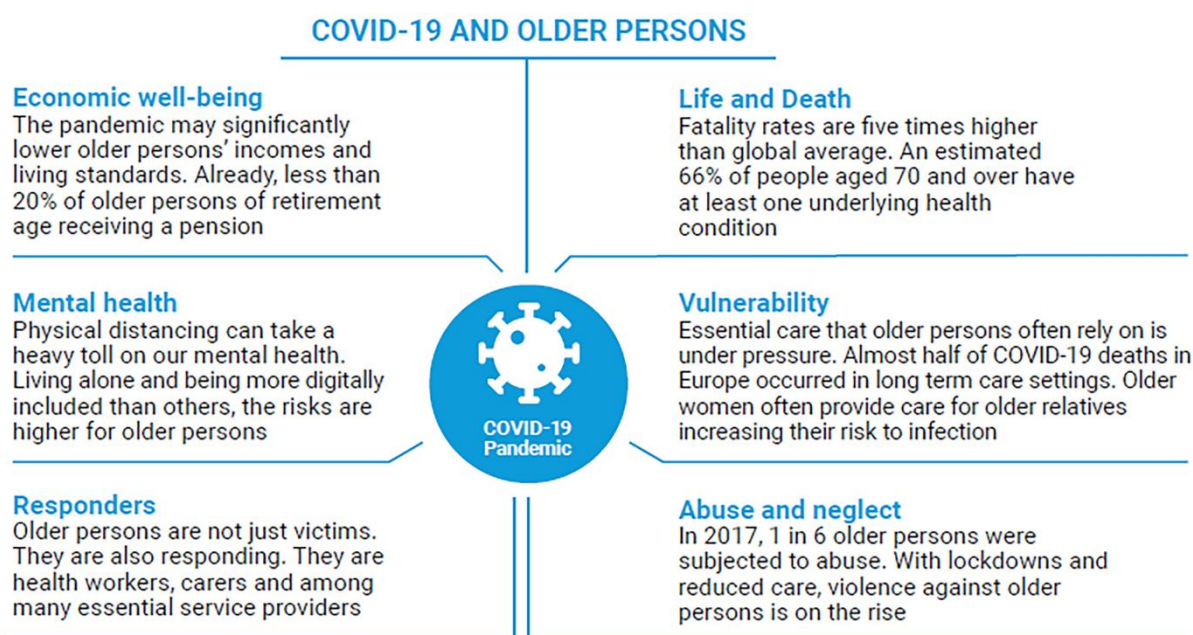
COVID-19 AND OLDER PERSONS

Economic well-being
The pandemic may significantly lower older persons' incomes and living standards. Already, less than 20% of older persons of retirement age receiving a pension

Life and Death
Fatality rates are five times higher than global average. An estimated 66% of people aged 70 and over have at least one underlying health condition

Mental health
Physical distancing can take a heavy toll on our mental health. Living alone and being more digitally included than others, the risks are higher for older persons

COVID-19 Pandemic

Vulnerability
Essential care that older persons often rely on is under pressure. Almost half of COVID-19 deaths in Europe occurred in long term care settings. Older women often provide care for older relatives increasing their risk to infection

Responders
Older persons are not just victims. They are also responding. They are health workers, carers and among many essential service providers

Abuse and neglect
In 2017, 1 in 6 older persons were subjected to abuse. With lockdowns and reduced care, violence against older persons is on the rise